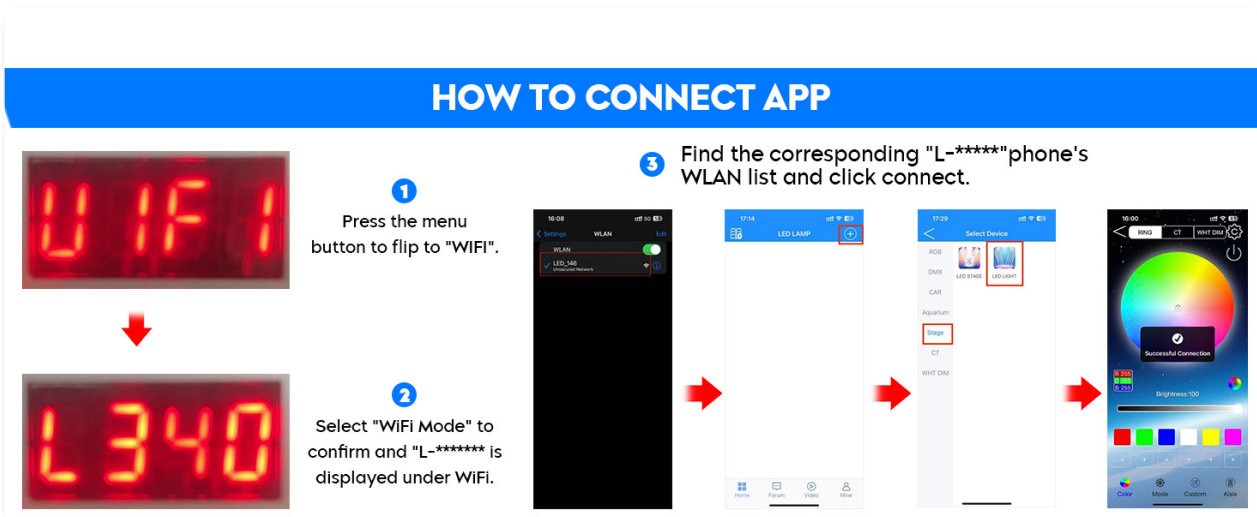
HOW TO CONNECT APP

UIF1

1 Press the menu button to flip to "WIFI".

L340

2 Select "WiFi Mode" to confirm and "L-******* is displayed under WiFi.

3 Find the corresponding "L-*****"phone's WLAN list and click connect.

16:08
Settings WLAN Edit
WLAN
LED_146
Unsecured Network

17:14
LED LAMP
Home Forum Video Mine

17:29
Select Device
RGB
DMX
CAR
Aquarium
Stage
CT
WHT DIM
LED STAGE
LED LIGHT

16:00
RING CT WHT DIM
Successful Connection
R 255
G 255
B 255
Brightness:100
Color Mode Custom Alale